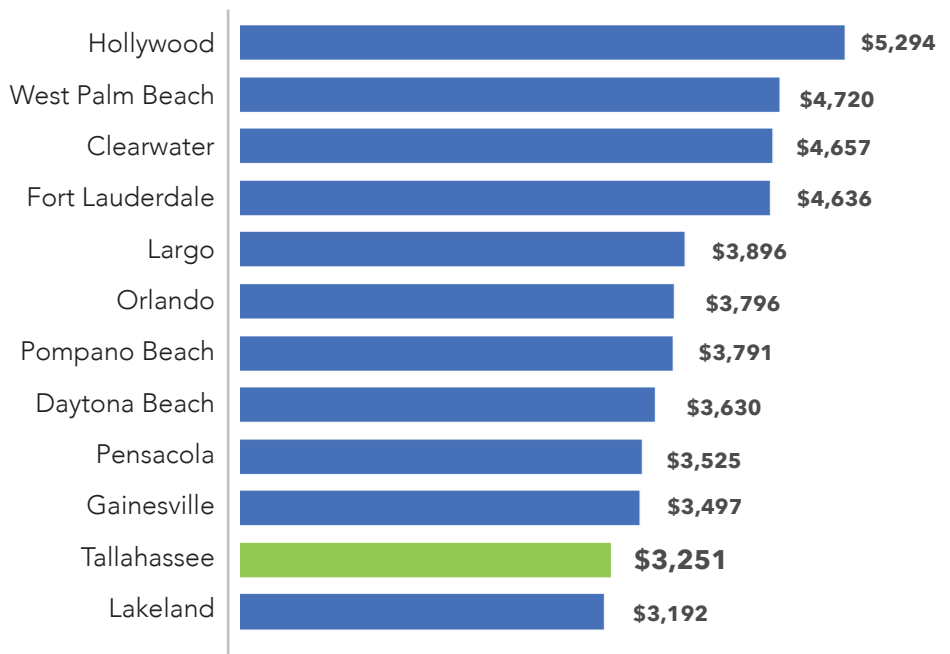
| | |
|---|---|
| Hollywood | \$5,294 |
| West Palm Beach | \$4,720 |
| Clearwater | \$4,657 |
| Fort Lauderdale | \$4,636 |
| Largo | \$3,896 |
| Orlando | \$3,796 |
| Pompano Beach | \$3,791 |
| Daytona Beach | \$3,630 |
| Pensacola | \$3,525 |
| Gainesville | \$3,497 |
| Tallahassee | \$3,251 |
| Lakeland | \$3,192 |